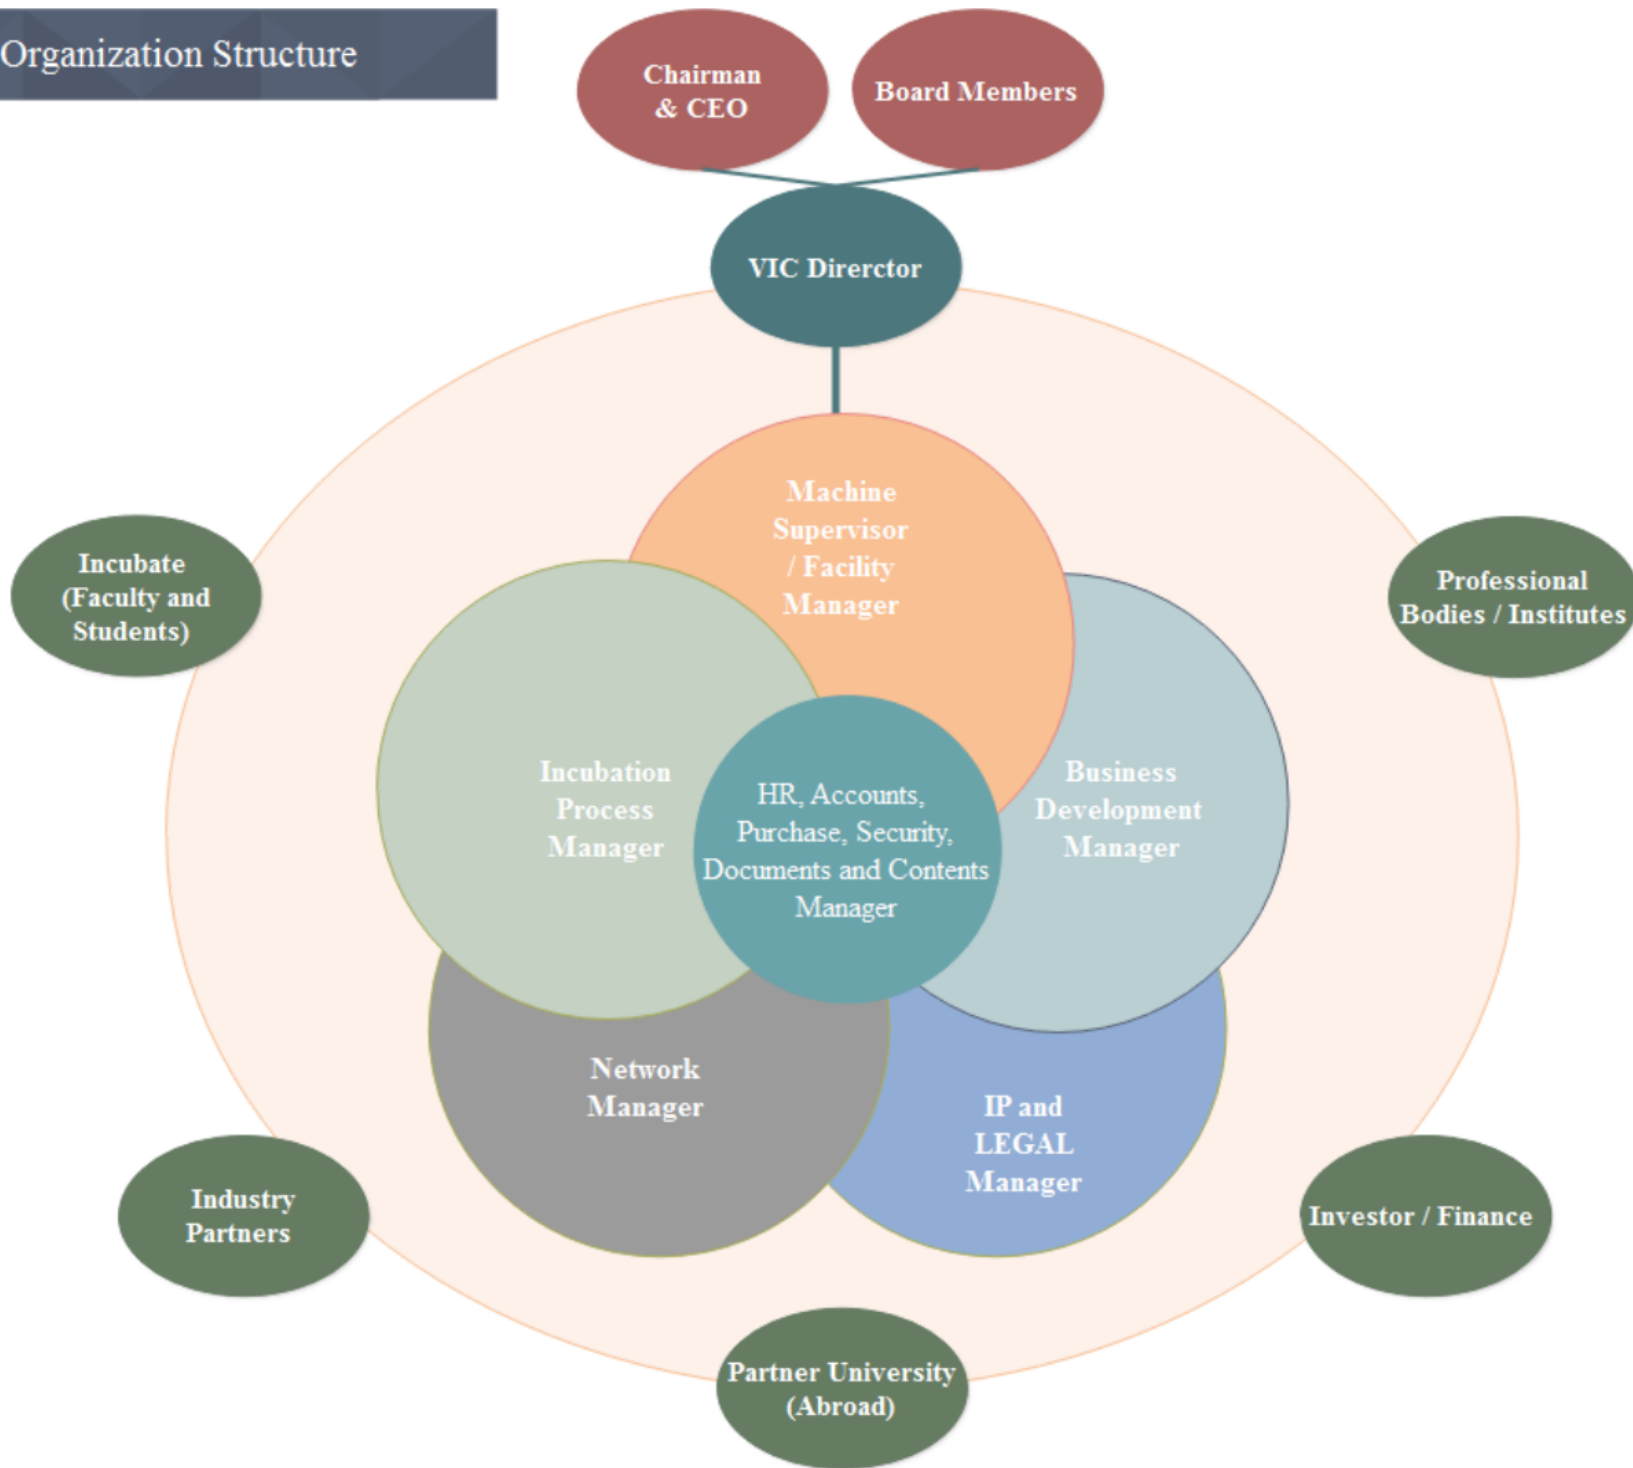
Organization Structure

Chairman & CEO

Board Members

VIC Direrctor

Machine Supervisor / Facility Manager

Incubate (Faculty and Students)

Professional Bodies / Institutes

Incubation Process Manager

HR, Accounts, Purchase, Security, Documents and Contents Manager

Business Development Manager

Network Manager

IP and LEGAL Manager

Industry Partners

Investor / Finance

Partner University (Abroad)